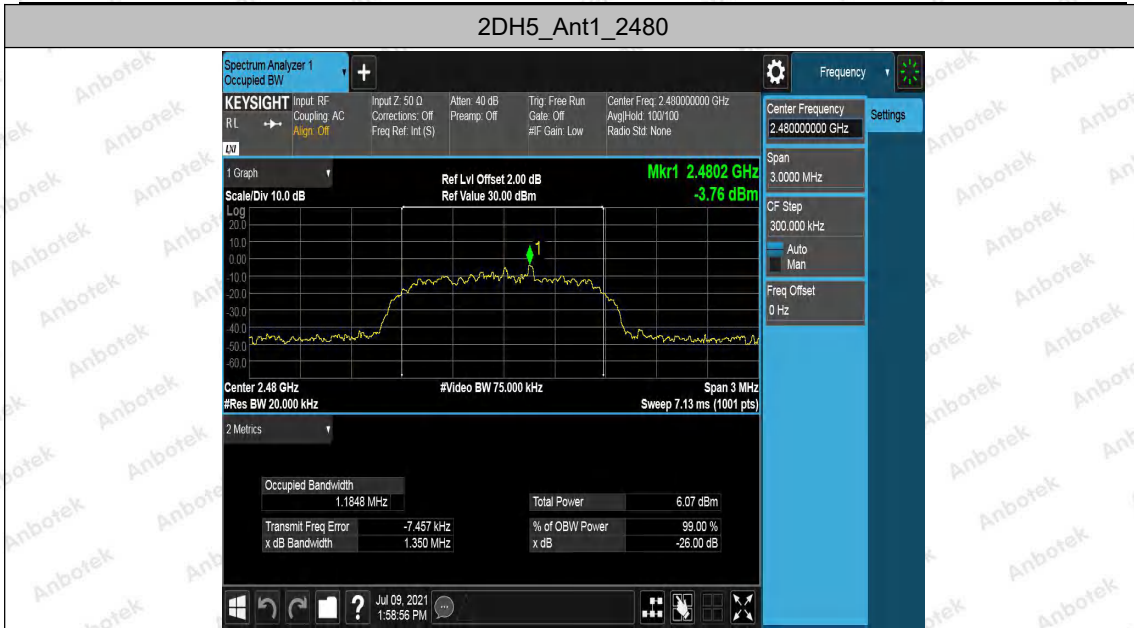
2DH5_Ant1_2480

Spectrum Analyzer 1
Occupied BW

Frequency

KEYSIGHT Input: RF
RL Coupling: AC
Align: Off

Input Z: 50 Ω
Corrections: Off
Freq Ref: Int (S)

Atten: 40 dB
Preamp: Off

Trig: Free Run
Gate: Off
#IF Gain: Low

Center Freq: 2.480000000 GHz
Avg|Hold: 100/100
Radio Std: None

1 Graph

Scale/Div 10.0 dB

Ref Lvl Offset 2.00 dB
Ref Value 30.00 dBm

Mkr1 2.4802 GHz
-3.76 dBm

Log
20.0
10.0
0.00
-10.0
-20.0
-30.0
-40.0
-50.0
-60.0
-70.0

1

Center 2.48 GHz
#Res BW 20.000 kHz

#Video BW 75.000 kHz

Span 3 MHz
Sweep 7.13 ms (1001 pts)

2 Metrics

Occupied Bandwidth
1.1848 MHz

Total Power 6.07 dBm

Transmit Freq Error -7.457 kHz
x dB Bandwidth 1.350 MHz

% of OBW Power 99.00 %
x dB -26.00 dB

Center Frequency
2.480000000 GHz

Settings

Span
3.0000 MHz

CF Step
300.000 kHz
Auto
Man

Freq Offset
0 Hz

Jul 09, 2021
1:58:56 PM